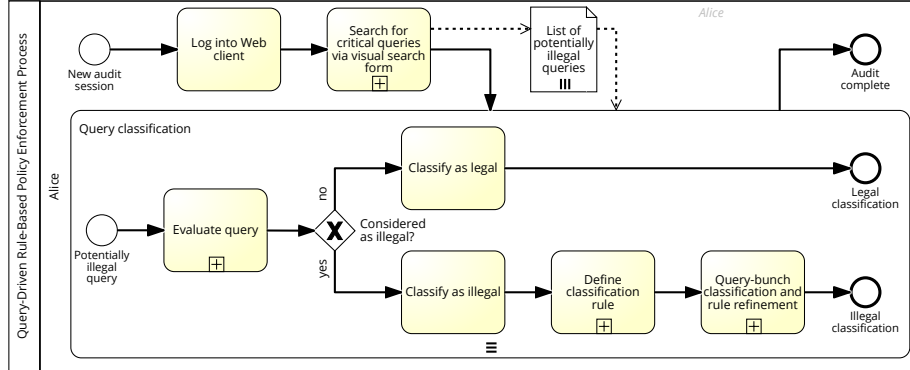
Query-Driven Rule-Based Policy Enforcement Process

Alice

Alice

New audit session

Log into Web client

Search for critical queries via visual search form

List of potentially illegal queries

Audit complete

Query classification

Potentially illegal query

Evaluate query

Considered as illegal?

no

yes

Classify as legal

Legal classification

Classify as illegal

Define classification rule

Query-bunch classification and rule refinement

Illegal classification